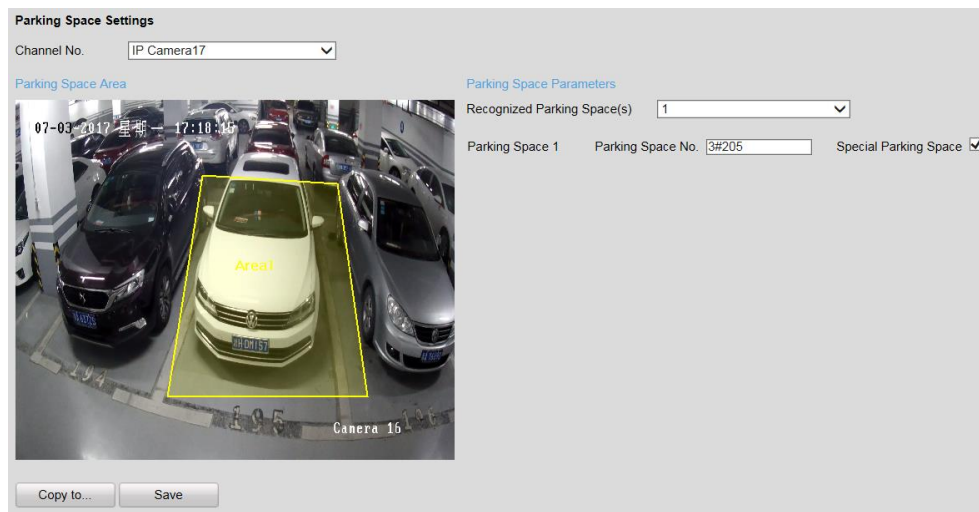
Parking Space Settings

Channel No. IP Camera17

Parking Space Area

07-03-2017 星期一 17:18:15

Area1

Camera 16

Parking Space Parameters

Recognized Parking Space(s) 1

Parking Space 1 Parking Space No. 3#205 Special Parking Space

Copy to... Save